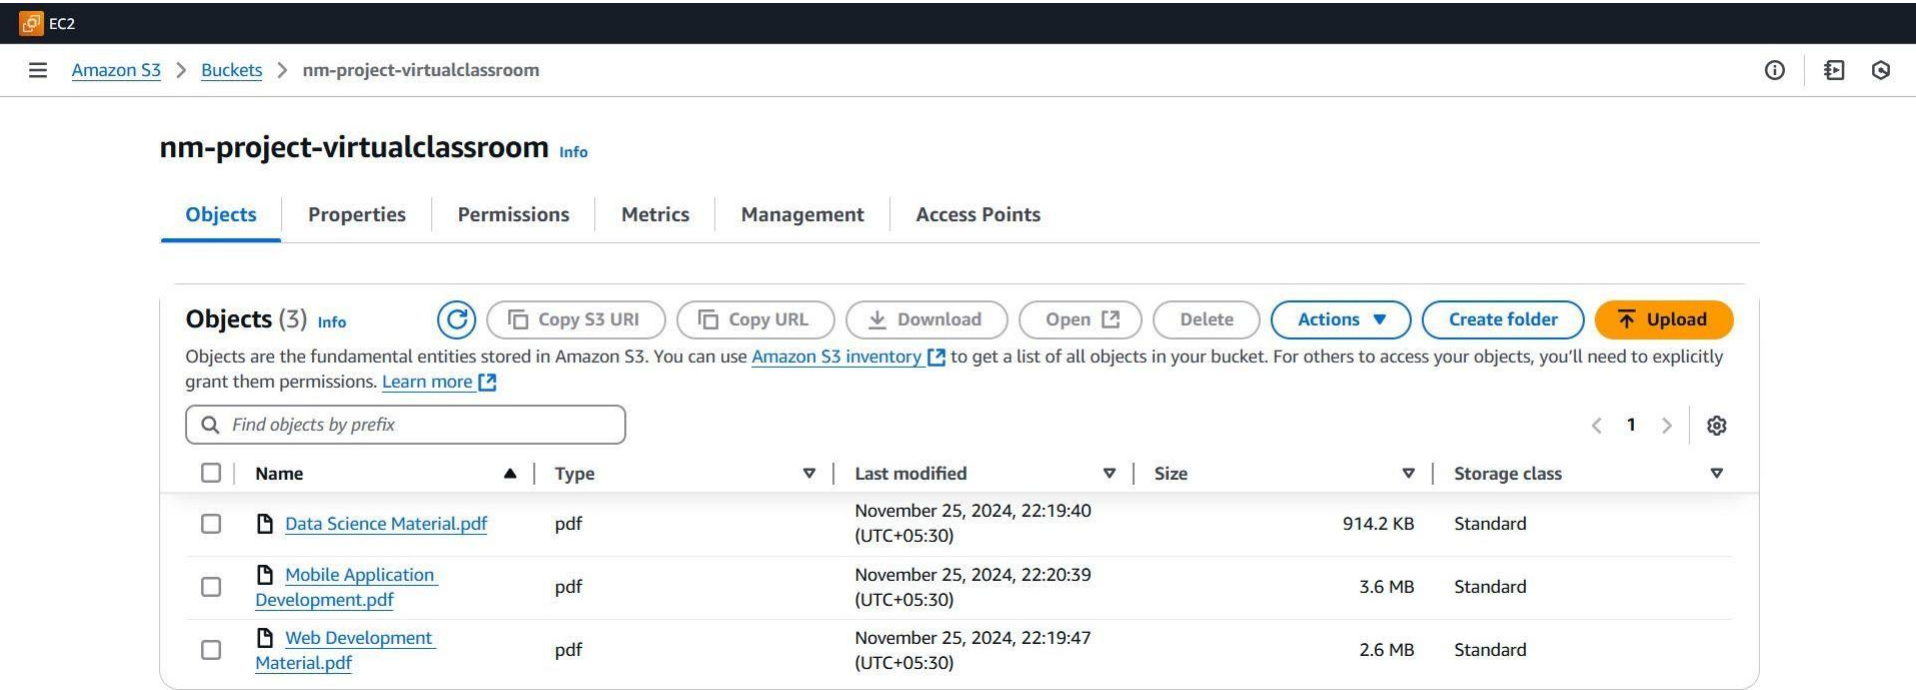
EC2

Amazon S3 > Buckets > nm-project-virtualclassroom

nm-project-virtualclassroom Info

Objects Properties Permissions Metrics Management Access Points

Objects (3) Info

Copy S3 URI Copy URL Download Open Delete Actions ▼ Create folder Upload

Objects are the fundamental entities stored in Amazon S3. You can use Amazon S3 inventory to get a list of all objects in your bucket. For others to access your objects, you'll need to explicitly grant them permissions. Learn more

Find objects by prefix

< 1 >

| Name | Type | Last modified | Size | Storage class |
|---|---|---|---|---|
| Data Science Material.pdf | pdf | November 25, 2024, 22:19:40 (UTC+05:30) | 914.2 KB | Standard |
| Mobile Application Development.pdf | pdf | November 25, 2024, 22:20:39 (UTC+05:30) | 3.6 MB | Standard |
| Web Development Material.pdf | pdf | November 25, 2024, 22:19:47 (UTC+05:30) | 2.6 MB | Standard |